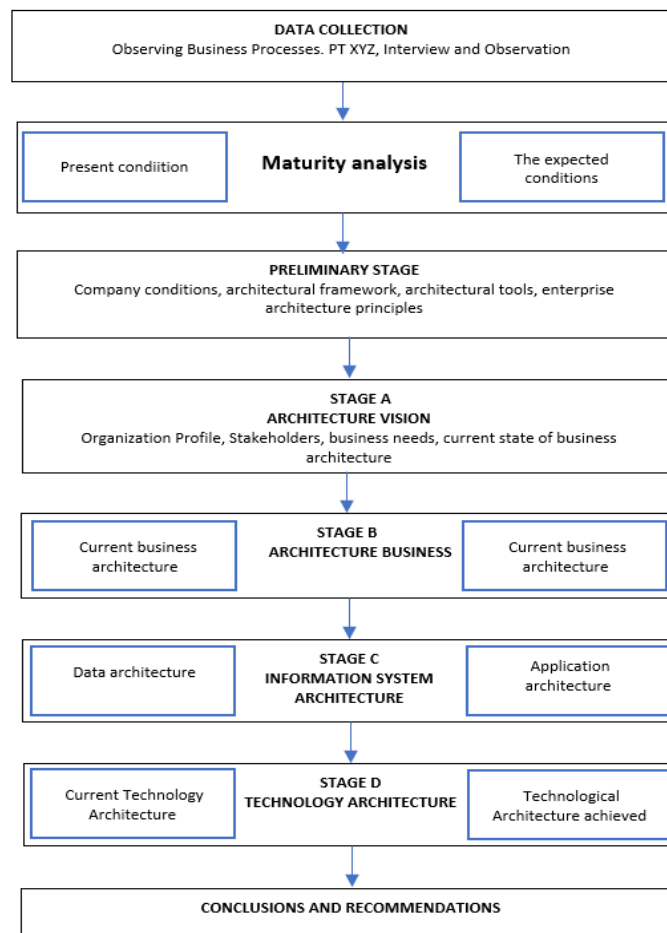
DATA COLLECTION
Observing Business Processes. PT XYZ, Interview and Observation

Present condiition

Maturity analysis

The expected conditions

PRELIMINARY STAGE
Company conditions, architectural framework, architectural tools, enterprise architecture principles

STAGE A
ARCHITECTURE VISION
Organization Profile, Stakeholders, business needs, current state of business architecture

Current business architecture

STAGE B
ARCHITECTURE BUSINESS

Current business architecture

Data architecture

STAGE C
INFORMATION SYSTEM ARCHITECTURE

Application architecture

Current Technology Architecture

STAGE D
TECHNOLOGY ARCHITECTURE

Technological Architecture achieved

CONCLUSIONS AND RECOMMENDATIONS